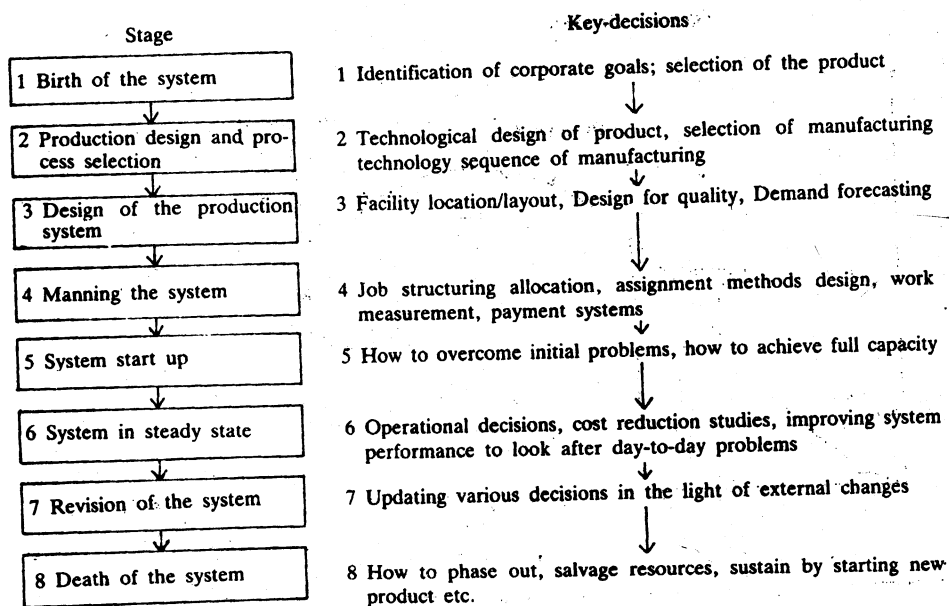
Stage

1 Birth of the system

2 Production design and process selection

3 Design of the production system

4 Manning the system

5 System start up

6 System in steady state

7 Revision of the system

8 Death of the system

Key-decisions

1 Identification of corporate goals; selection of the product

2 Technological design of product, selection of manufacturing technology sequence of manufacturing

3 Facility location/layout, Design for quality, Demand forecasting

4 Job structuring allocation, assignment methods design, work measurement, payment systems

5 How to overcome initial problems, how to achieve full capacity

6 Operational decisions, cost reduction studies, improving system performance to look after day-to-day problems

7 Updating various decisions in the light of external changes

8 How to phase out, salvage resources, sustain by starting new product etc.